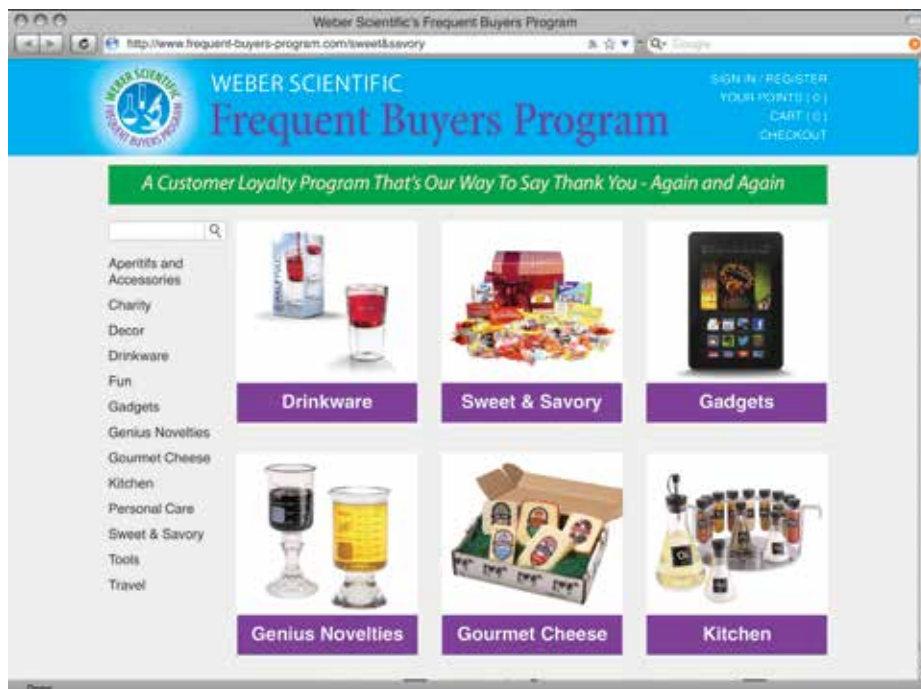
Weber Scientific's Frequent Buyers Program

http://www.frequent-buyers-program.com/sweet&savory

Google

WEBER SCIENTIFIC FREQUENT BUYERS PROGRAM

WEBER SCIENTIFIC
Frequent Buyers Program

SIGN IN / REGISTER
YOUR POINTS ( 0 )
CART ( 0 )
CHECKOUT

A Customer Loyalty Program That's Our Way To Say Thank You - Again and Again

Aperitifs and Accessories
Charity
Decor
Drinkware
Fun
Gadgets
Genius Novelties
Gourmet Cheese
Kitchen
Personal Care
Sweet & Savory
Tools
Travel

Drinkware

Sweet & Savory

Gadgets

Genius Novelties

Gourmet Cheese

Kitchen

Done